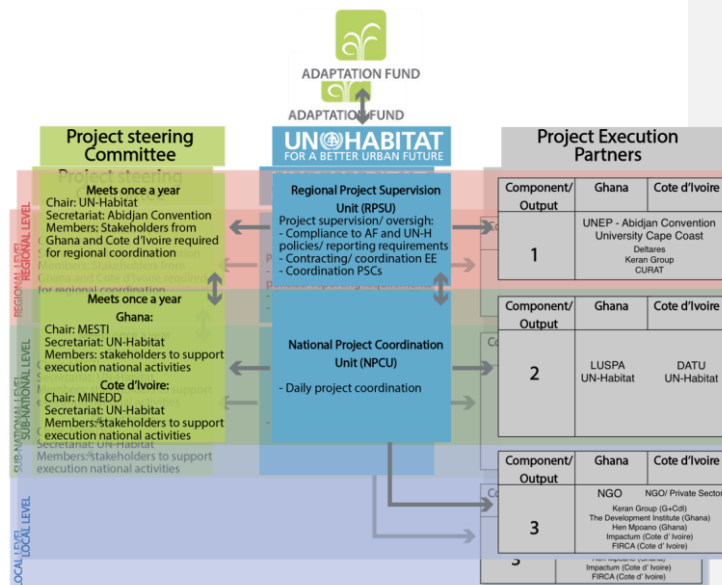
ADAPTATION FUND

ADAPTATION FUND

Project steering Committee

UN-HABITAT
FOR A BETTER URBAN FUTURE

Project Execution Partners

REGIONAL LEVEL

Meets once a year
Chair: UN-Habitat
Secretariat: Abidjan Convention
Members: Stakeholders from Ghana and Cote d'Ivoire required for regional coordination

Regional Project Supervision Unit (RPSU)
Project supervision/ oversigh:
- Compliance to AF and UN-H policies/ reporting requirements
- Contracting/ coordination EE
- Coordination PSCs

| Component/ Output | Ghana | Cote d'Ivoire |
|---|---|---|
| 1 | UNEP - Abidjan Convention University Cape Coast Deltares Keran Group CURAT | |

SUB-NATIONAL LEVEL

Meets once a year
Ghana:
Chair: MESTI
Secretariat: UN-Habitat
Members: stakeholders to support execution national activities
Cote d'Ivoire:
Chair: MINEDD
Secretariat: UN-Habitat
Members: stakeholders to support execution national activities

National Project Coordination Unit (NPCU)
- Daily project coordination

| Component/ Output | Ghana | Cote d'Ivoire |
|---|---|---|
| 2 | LUSPA UN-Habitat | DATU UN-Habitat |

LOCAL LEVEL

| Component/ Output | Ghana | Cote d'Ivoire |
|---|---|---|
| 3 | NGO | NGO/ Private Sector |
| | Keran Group (G+CdI) The Development Institute (Ghana) Hen Mpoano (Ghana) Impactum (Cote d' Ivoire) FIRCA (Cote d' Ivoire) | |